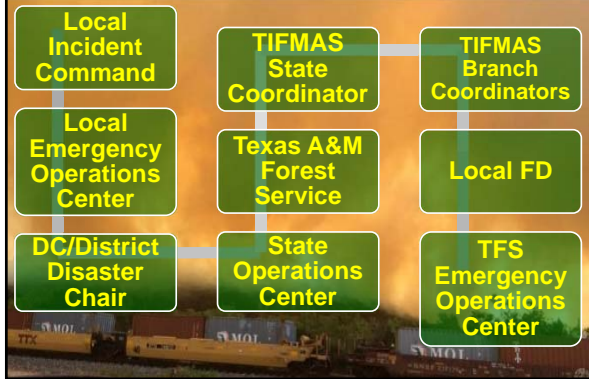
Local Incident Command

Local Emergency Operations Center

DC/District Disaster Chair

TIFMAS State Coordinator

Texas A&M Forest Service

State Operations Center

TIFMAS Branch Coordinators

Local FD

TFS Emergency Operations Center

TTX

MOL

MOL

MOL